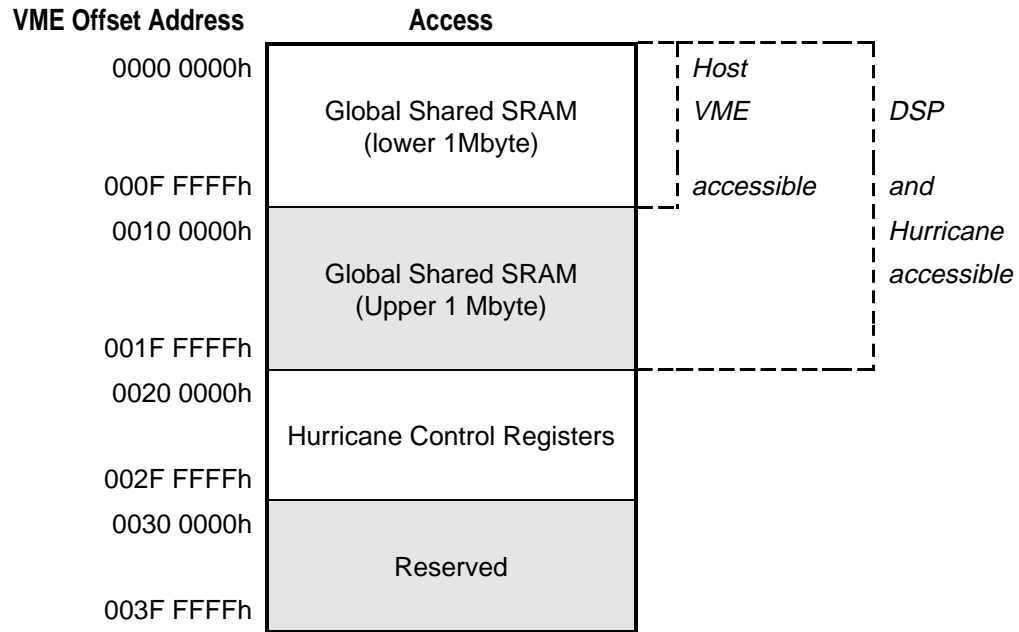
VME Offset Address

Access

0000 0000h

Global Shared SRAM (lower 1Mbyte)

000F FFFFh

0010 0000h

Global Shared SRAM (Upper 1 Mbyte)

001F FFFFh

0020 0000h

Hurricane Control Registers

002F FFFFh

0030 0000h

Reserved

003F FFFFh

Host VME accessible

DSP and Hurricane accessible